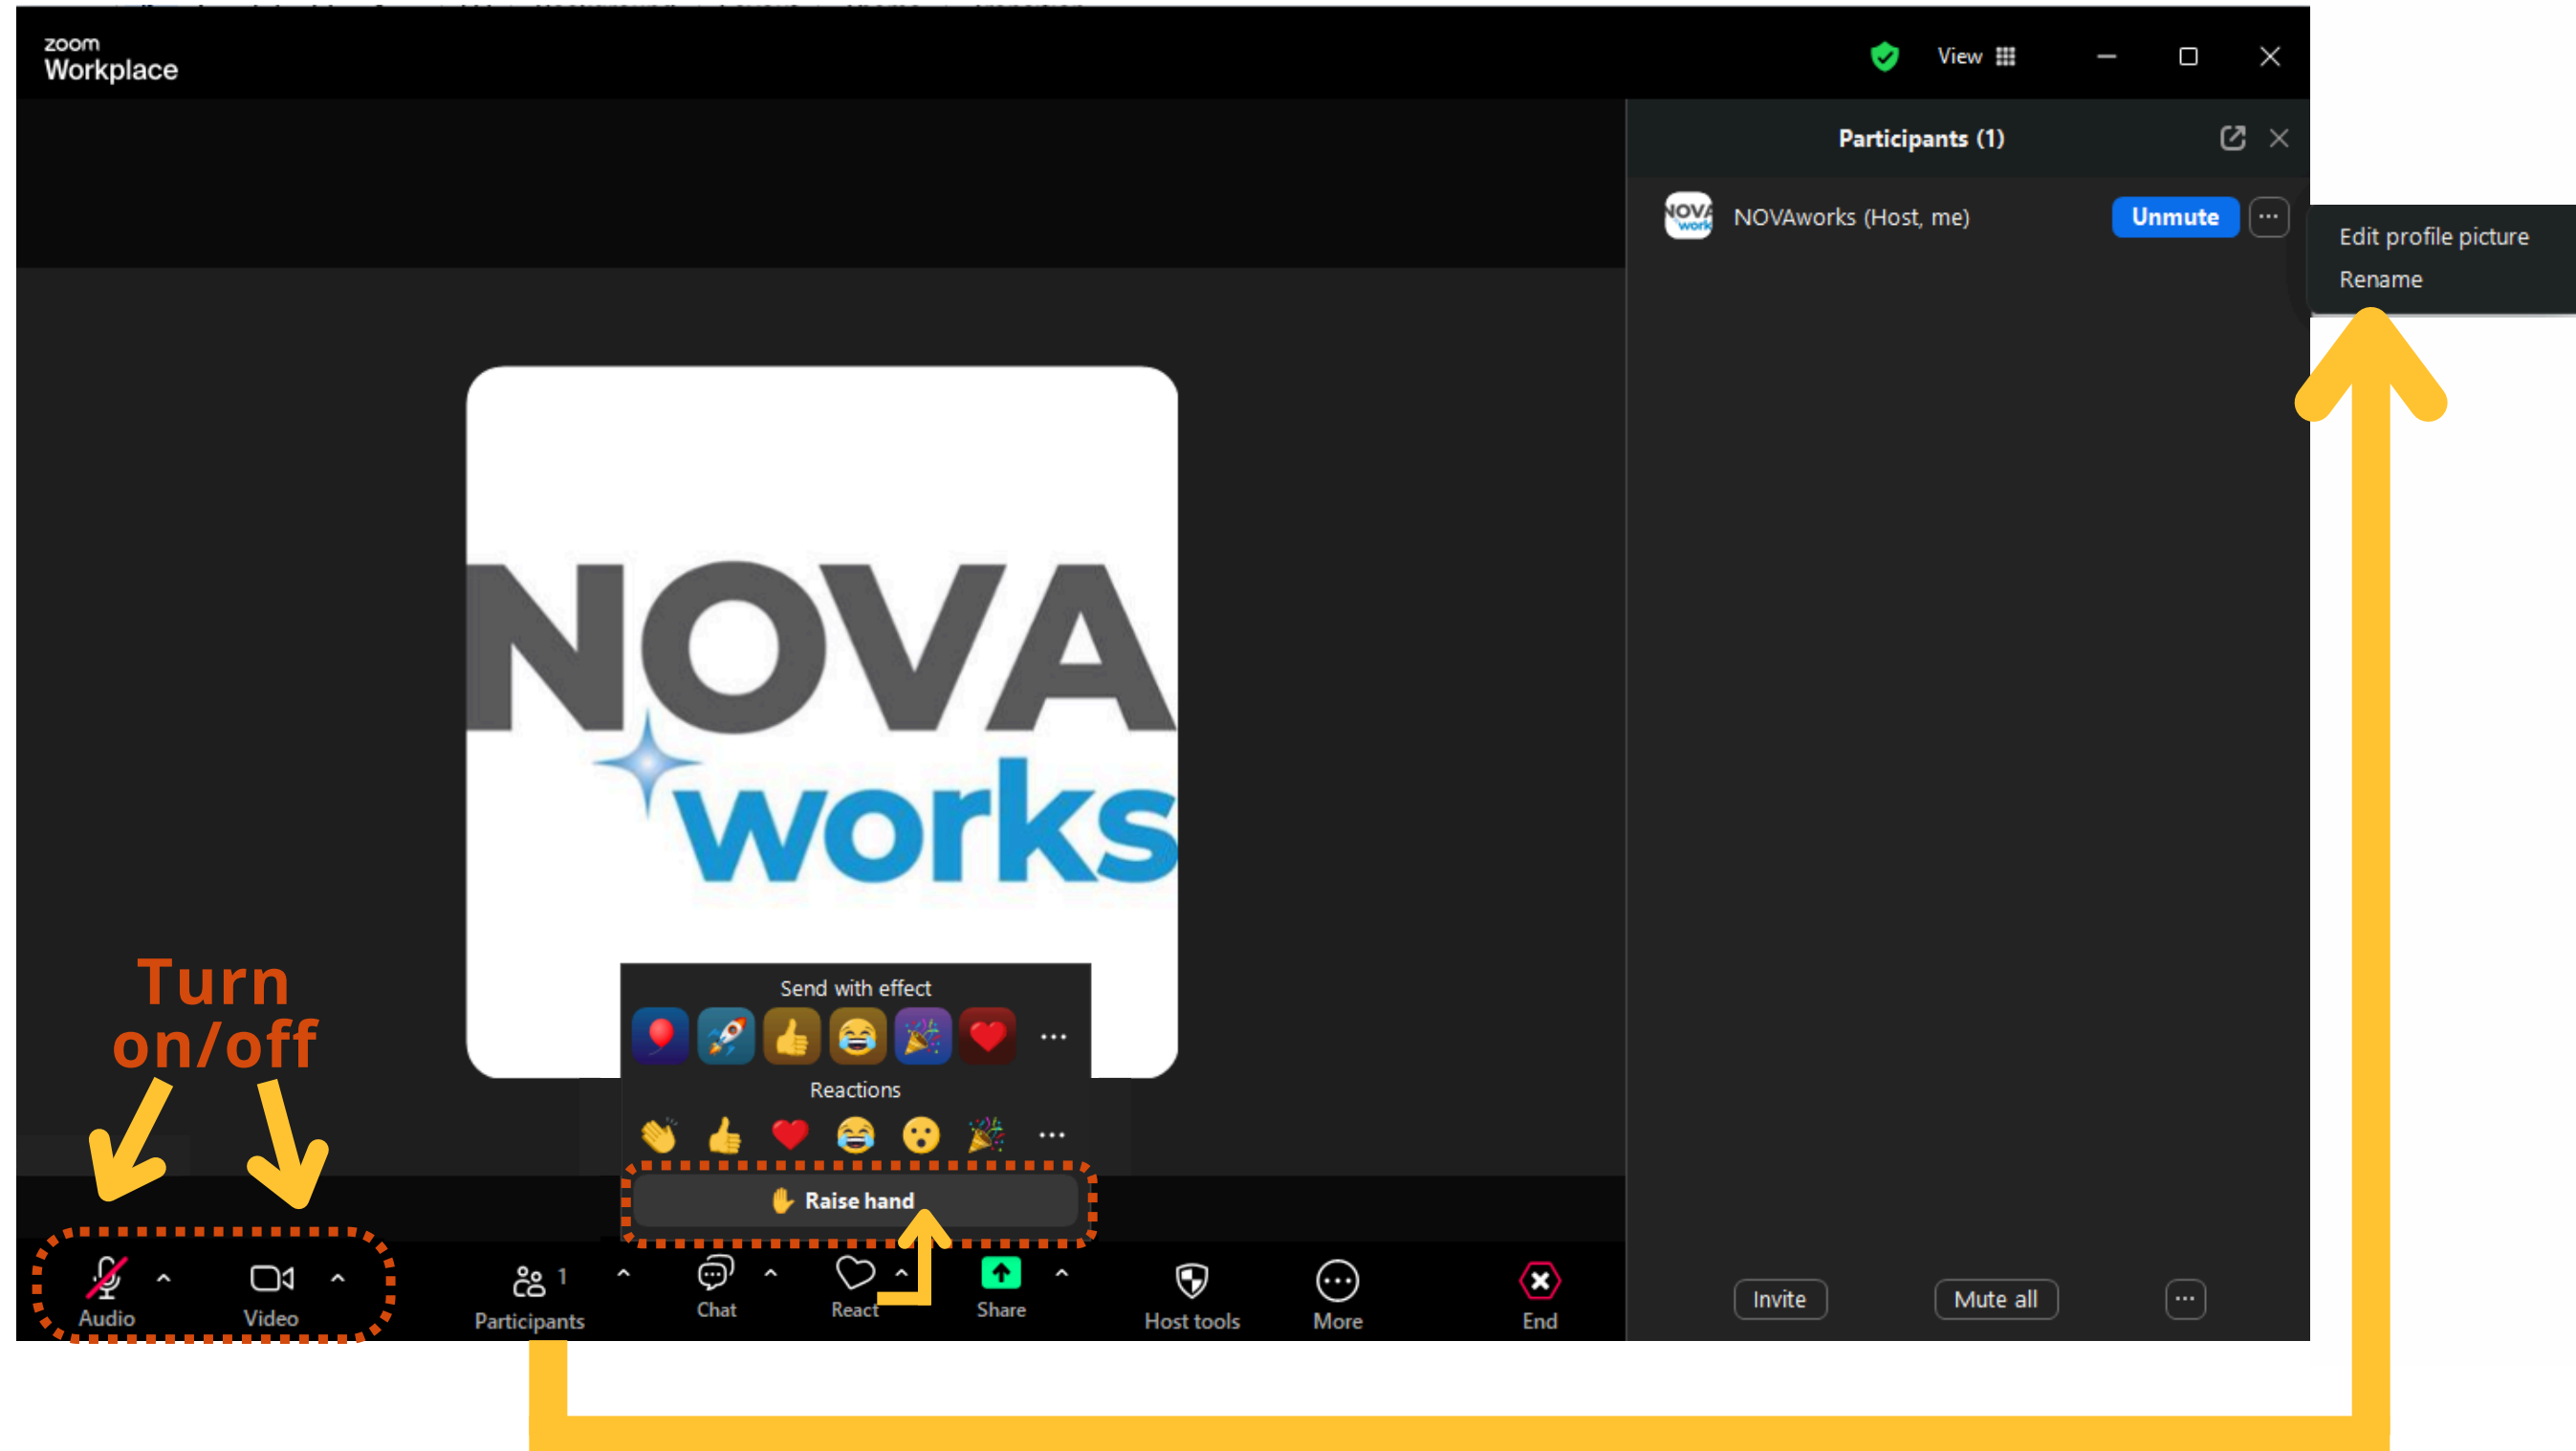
zoom
Workplace

View

Participants (1)

NOVAworks (Host, me)

Unmute

Edit profile picture
Rename

NOVA
works

Send with effect

Reactions

Raise hand

Turn on/off

Audio

Video

Participants 1

Chat

React

Share

Host tools

More

End

Invite

Mute all